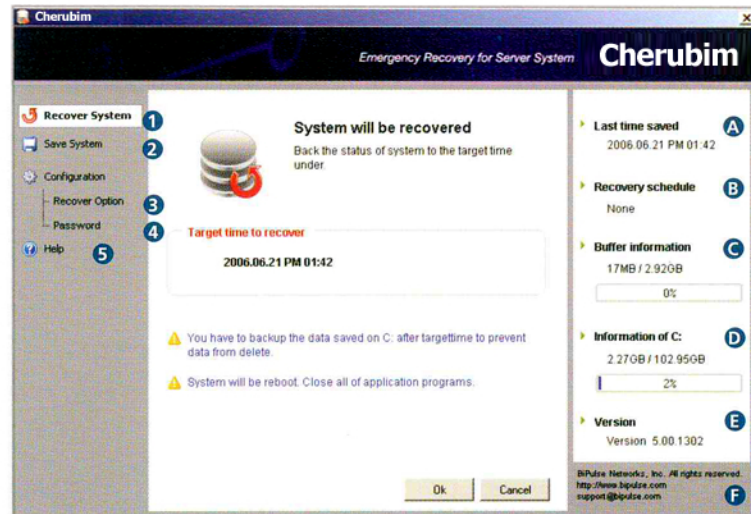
Cherubim

Emergency Recovery for Server System Cherubim

Recover System 1
Save System 2
Configuration
Recover Option 3
Password
4
Help 5

System will be recovered
Back the status of system to the target time under.

Target time to recover
2006.06.21 PM 01:42

You have to backup the data saved on C: after targettime to prevent data from delete.

System will be reboot. Close all of application programs.

Ok Cancel

Last time saved A
2006.06.21 PM 01:42

Recovery schedule B
None

Buffer information C
17MB / 2.92GB
0%

Information of C: D
2.27GB / 102.95GB
2%

Version E
Version 5.00.1302

BiPulse Networks, Inc. All rights reserved.
http://www.bipulse.com
support@bipulse.com F